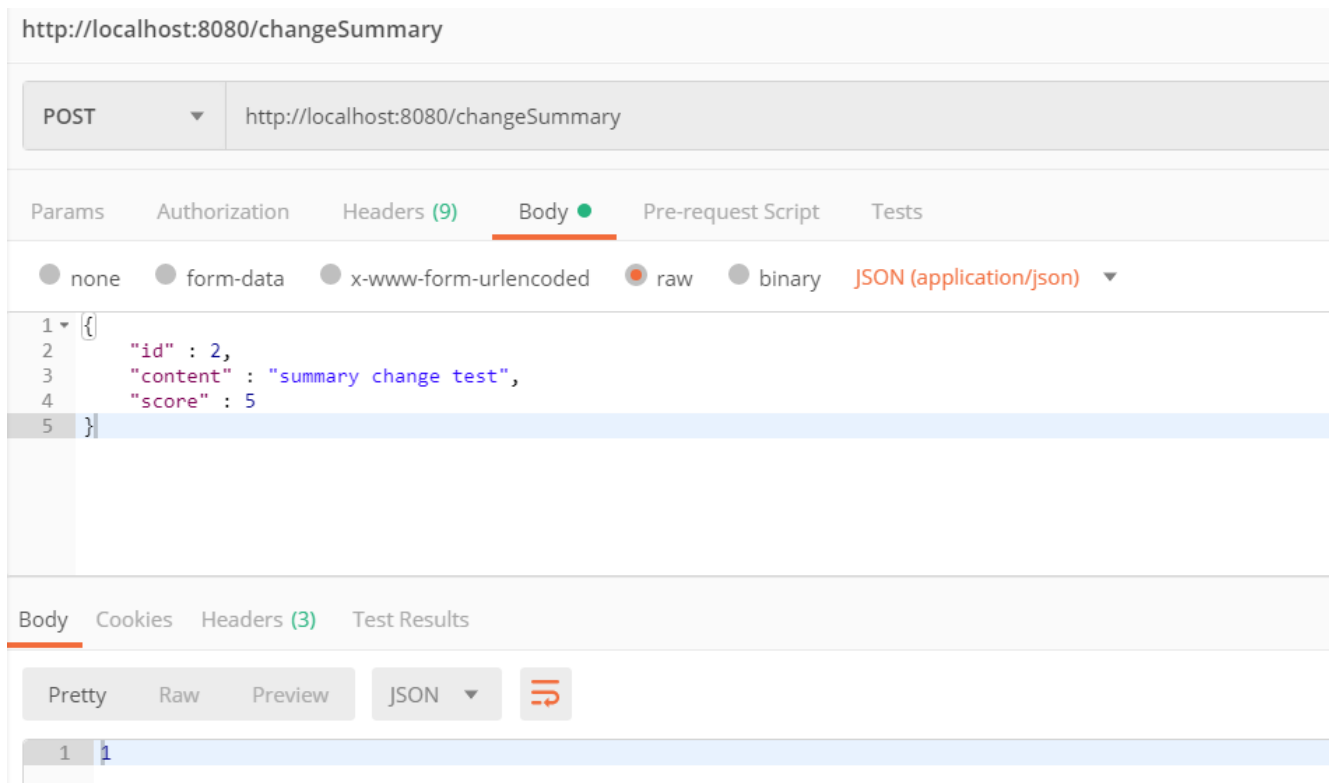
http://localhost:8080/changeSummary

POST http://localhost:8080/changeSummary

Params Authorization Headers (9) Body Pre-request Script Tests

none form-data x-www-form-urlencoded raw binary JSON (application/json)

1 {
2 "id" : 2,
3 "content" : "summary change test",
4 "score" : 5
5 }

Body Cookies Headers (3) Test Results

Pretty Raw Preview JSON

1 1